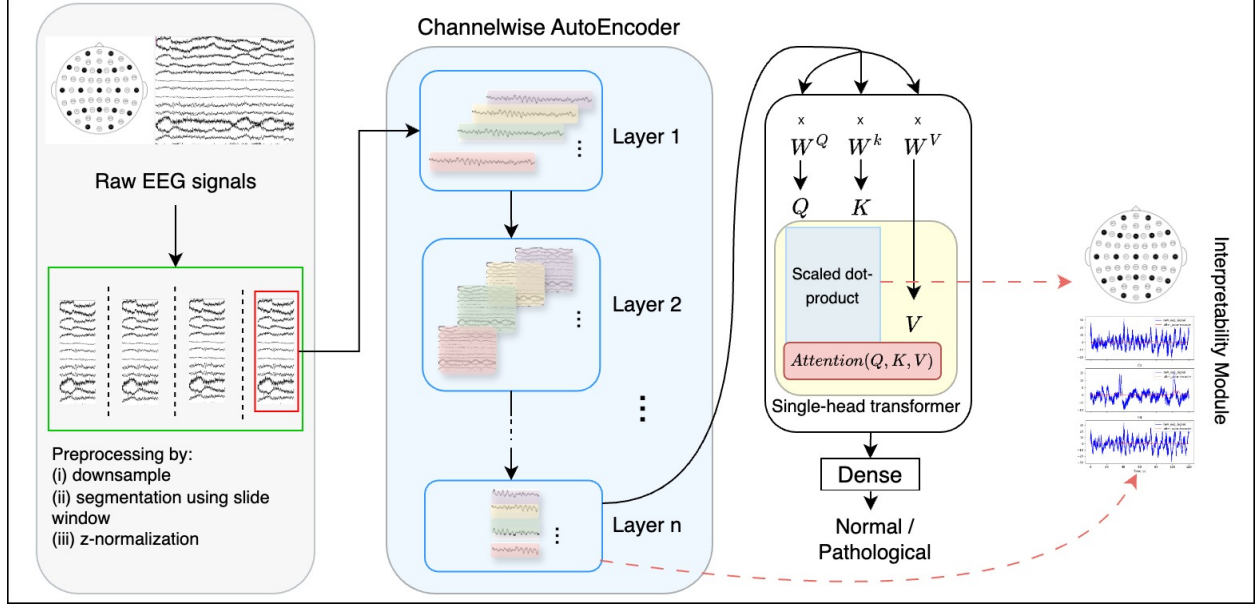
Raw EEG signals

Preprocessing by:
(i) downsample
(ii) segmentation using slide window
(iii) z-normalization

Channelwise AutoEncoder

Layer 1

Layer 2

Layer n

x x x
$W^Q$ $W^k$ $W^V$

$Q$ $K$

Scaled dot-product

$V$

$Attention(Q, K, V)$

Single-head transformer

Dense

Normal / Pathological

Interpretability Module